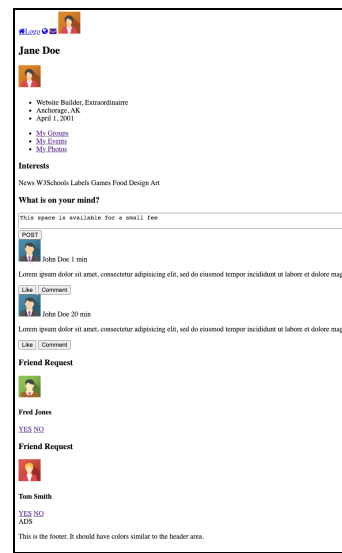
Logo

Jane Doe

- Website Builder, Extraordinairre
- Anchorage, AK
- April 1, 2001

- My Groups
- My Events
- My Photos

Interests

News W3Schools Labels Games Food Design Art

What is on your mind?

This space is available for a small fee

POST

John Doe 1 min

Lorem ipsum dolor sit amet, consectetur adipisicing elit, sed do eiusmod tempor incididunt ut labore et dolore mag

Like Comment

John Doe 20 min

Lorem ipsum dolor sit amet, consectetur adipisicing elit, sed do eiusmod tempor incididunt ut labore et dolore mag

Like Comment

Friend Request

Fred Jones

YES NO

Friend Request

Tom Smith

YES NO
ADS

This is the footer. It should have colors similar to the header area.